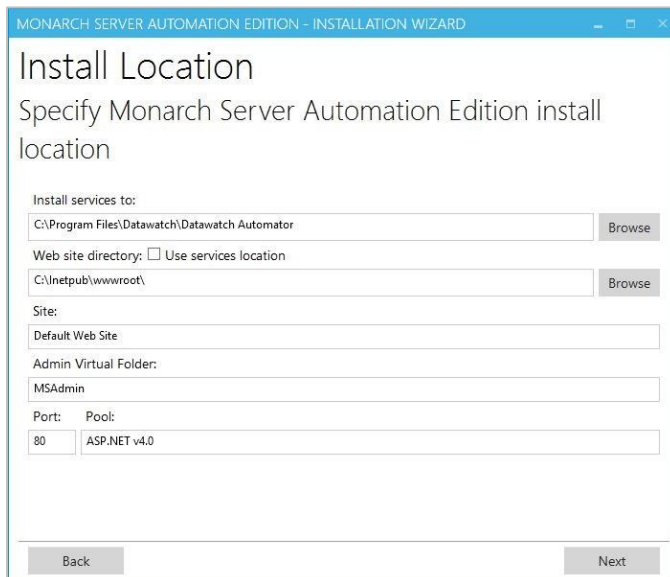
MONARCH SERVER AUTOMATION EDITION - INSTALLATION WIZARD

Install Location

Specify Monarch Server Automation Edition install location

Install services to:

C:\Program Files\Datawatch\Datawatch Automator

Browse

Web site directory: ☐ Use services location

C:\Inetpub\wwwroot\

Browse

Site:

Default Web Site

Admin Virtual Folder:

MSAdmin

Port: Pool:

80

ASP.NET v4.0

Back

Next